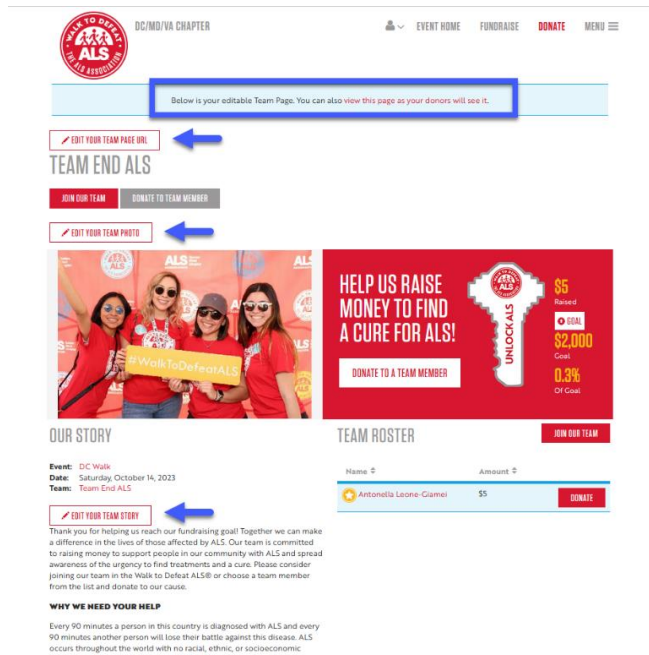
WALK TO DEFEAT ALS THE ALS ASSOCIATION

DC/MD/VA CHAPTER

EVENT HOME FUNDRAISE DONATE MENU

Below is your editable Team Page. You can also view this page as your donors will see it.

EDIT YOUR TEAM PAGE URL

TEAM END ALS

JOIN OUR TEAM

DONATE TO TEAM MEMBER

EDIT YOUR TEAM PHOTO

ALS

#WalkToDefeatALS

HELP US RAISE MONEY TO FIND A CURE FOR ALS!

DONATE TO A TEAM MEMBER

UNLOCK ALS

$5
Raised

GOAL

$2,000
Goal

0.3%
Of Goal

OUR STORY

Event: DC Walk
Date: Saturday, October 14, 2023
Team: Team End ALS

EDIT YOUR TEAM STORY

Thank you for helping us reach our fundraising goal! Together we can make a difference in the lives of those affected by ALS. Our team is committed to raising money to support people in our community with ALS and spread awareness of the urgency to find treatments and a cure. Please consider joining our team in the Walk to Defeat ALS® or choose a team member from the list and donate to our cause.

WHY WE NEED YOUR HELP

Every 90 minutes a person in this country is diagnosed with ALS and every 90 minutes another person will lose their battle against this disease. ALS occurs throughout the world with no racial, ethnic, or socioeconomic

TEAM ROSTER

JOIN OUR TEAM

| Name | Amount | |
|---|---|---|
| Antonella Leone-Giamei | $5 | DONATE |